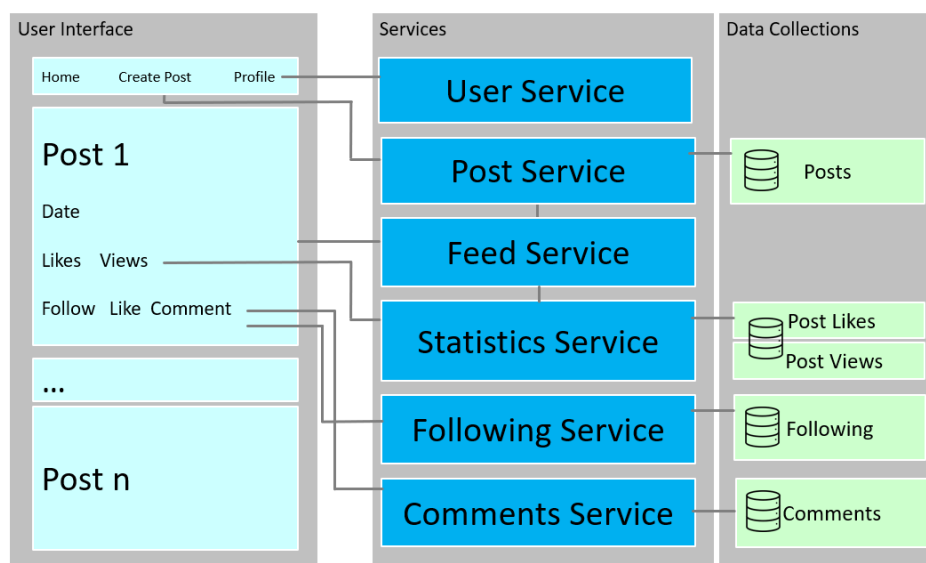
User Interface

Home Create Post Profile

Post 1

Date

Likes Views

Follow Like Comment

...

Post n

Services

User Service

Post Service

Feed Service

Statistics Service

Following Service

Comments Service

Data Collections

Posts

Post Likes

Post Views

Following

Comments